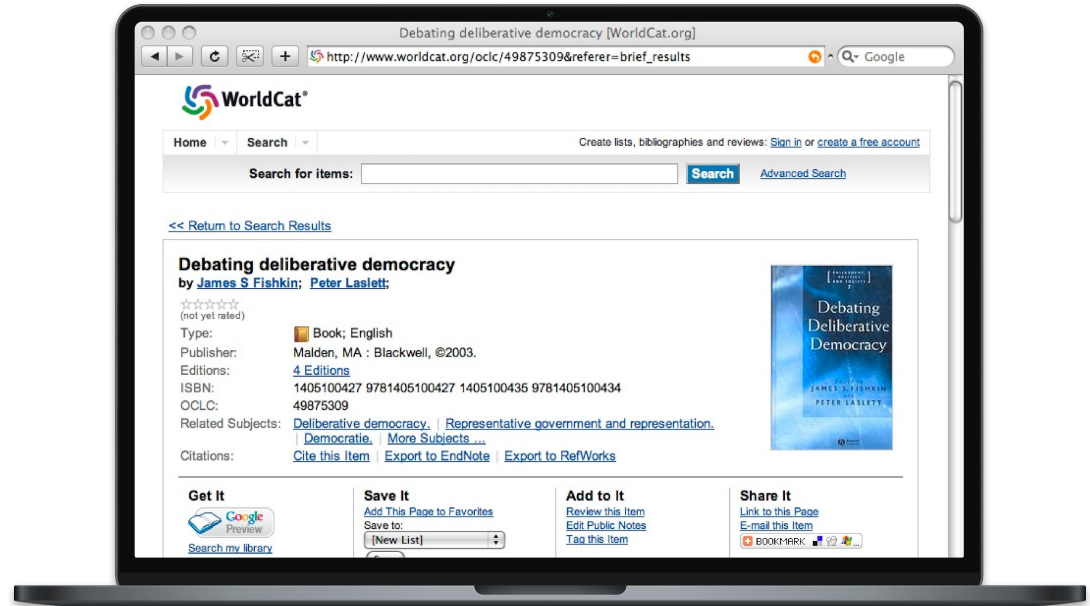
Debating deliberative democracy [WorldCat.org]

http://www.worldcat.org/oclc/49875309&referer=brief_results

Google

WorldCat®

Home Search

Create lists, bibliographies and reviews: Sign in or create a free account

Search for items: Search Advanced Search

<< Return to Search Results

Debating deliberative democracy

by James S Fishkin; Peter Laslett;

(not yet rated)

| | |
|---|---|
| Type: | Book; English |
| Publisher: | Malden, MA : Blackwell, ©2003. |
| Editions: | 4 Editions |
| ISBN: | 1405100427 9781405100427 1405100435 9781405100434 |
| OCLC: | 49875309 |
| Related Subjects: | Deliberative democracy. \| Representative government and representation. \| Democratie. \| More Subjects ... |
| Citations: | Cite this Item \| Export to EndNote \| Export to RefWorks |

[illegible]

Debating Deliberative Democracy

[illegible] JAMES S. FISHKIN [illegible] PETER LASLETT

Get It

Google Preview

Search my library

Save It

Add This Page to Favorites

Save to:

[New List]

Add to It

Review this Item

Edit Public Notes

Tag this Item

Share It

Link to this Page

E-mail this Item

BOOKMARK